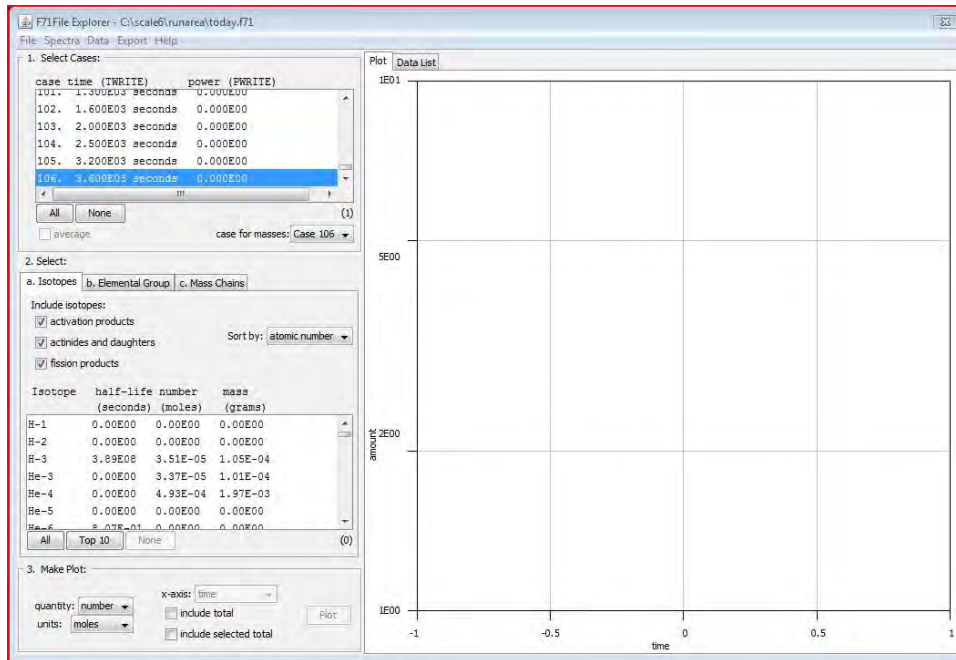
F71File Explorer - C:\scale6\runarea\today.f71
File Spectra Data Export Help

1. Select Cases:

case time (TWRITE) power (PWRITE)
101. 1.300E03 seconds 0.000E00
102. 1.600E03 seconds 0.000E00
103. 2.000E03 seconds 0.000E00
104. 2.500E03 seconds 0.000E00
105. 3.200E03 seconds 0.000E00
106. 3.600E03 seconds 0.000E00

All None (1)
average case for masses: Case 106

2. Select:
a. Isotopes b. Elemental Group c. Mass Chains
Include isotopes:
activation products
actinides and daughters
fission products
Sort by: atomic number

| Isotope | half-life (seconds) | number (moles) | mass (grams) |
|---|---|---|---|
| H-1 | 0.00E00 | 0.00E00 | 0.00E00 |
| H-2 | 0.00E00 | 0.00E00 | 0.00E00 |
| H-3 | 3.89E08 | 3.51E-05 | 1.05E-04 |
| He-3 | 0.00E00 | 3.37E-05 | 1.01E-04 |
| He-4 | 0.00E00 | 4.93E-04 | 1.97E-03 |
| He-5 | 0.00E00 | 0.00E00 | 0.00E00 |
| He-6 | 8.07E-01 | 0.00E00 | 0.00E00 |

All Top 10 None (0)

3. Make Plot:
quantity: number
units: moles
x-axis: time
include total
include selected total
Plot

Plot Data List
1E01
5E00
2E00
1E00
amount
-1 -0.5 0 0.5 1
time